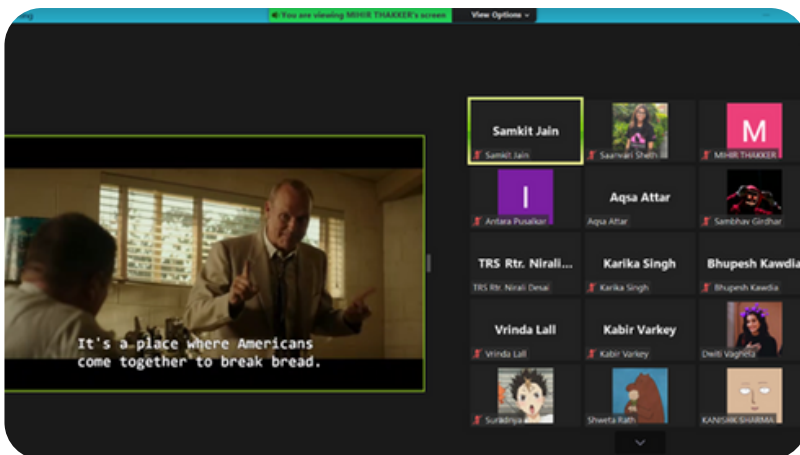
You are viewing MIHIR THAKKER's screen
View Options

It's a place where Americans come together to break bread.

Samkit Jain
Samkit Jain
Saanvari Sheth
M
MIHIR THAKKER
I
Antara Pusalkar
Aqsa Attar
Aqsa Attar
Sambhav Girdhar
TRS Rtr. Nirali...
TRS Rtr. Nirali Desai
Karika Singh
Karika Singh
Bhupesh Kawdia
Bhupesh Kawdia
Vrinda Lall
Vrinda Lall
Kabir Varkey
Kabir Varkey
Dwiti Vaghela
Surabhya
Shweta Rath
KANISHKSHARMA